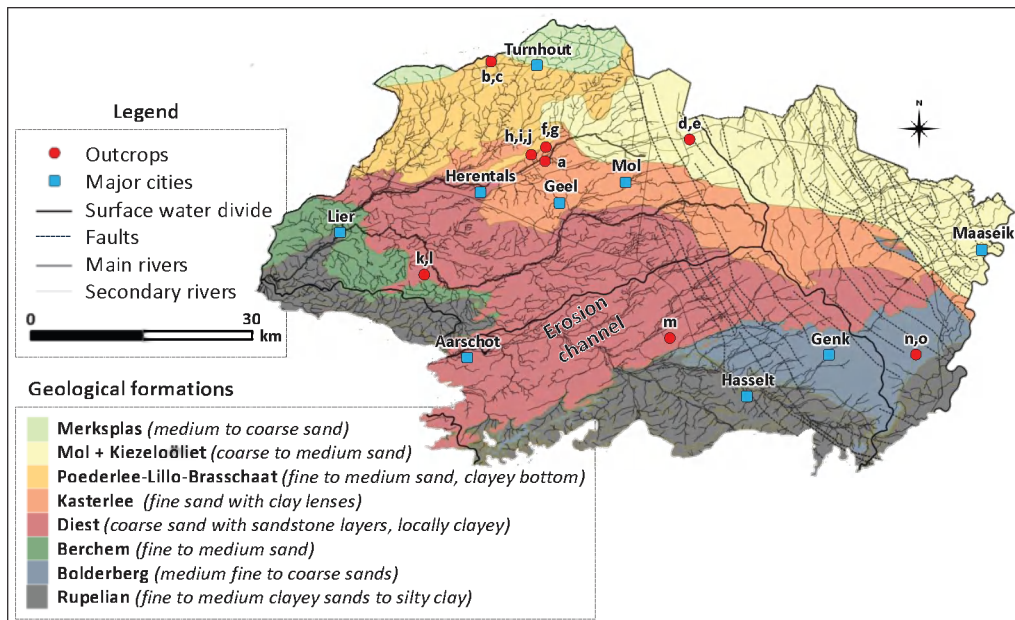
Legend
Outcrops
Major cities
Surface water divide
Faults
Main rivers
Secondary rivers
0 30 km

Turnhout
b,c
h,i,j
f,g
a
d,e
N
Mol
Herentals
Geel
Lier
Maaseik
k,l
Erosion channel
m
Aarschot
Genk
n,o
Hasselt

Geological formations
Merksplas (medium to coarse sand)
Mol + Kiezeloöliet (coarse to medium sand)
Poederlee-Lillo-Brasschaat (fine to medium sand, clayey bottom)
Kasterlee (fine sand with clay lenses)
Diest (coarse sand with sandstone layers, locally clayey)
Berchem (fine to medium sand)
Bolderberg (medium fine to coarse sands)
Rupelian (fine to medium clayey sands to silty clay)